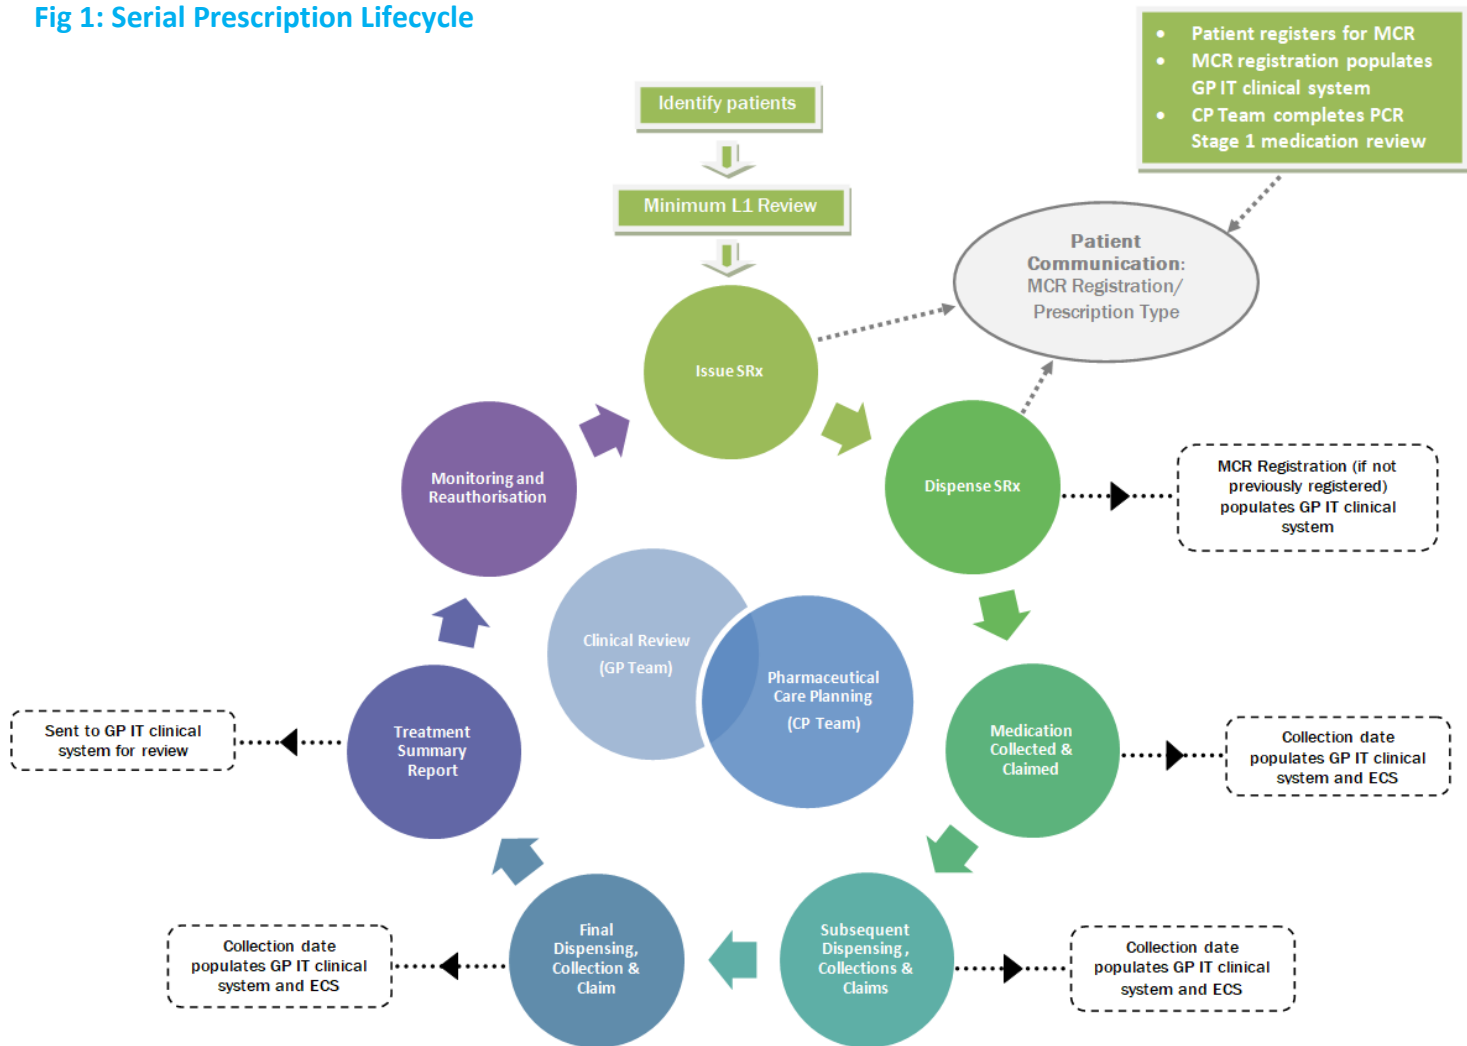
Fig 1: Serial Prescription Lifecycle

- Patient registers for MCR
- MCR registration populates GP IT clinical system
- CP Team completes PCR Stage 1 medication review

Identify patients

Minimum L1 Review

Patient Communication: MCR Registration/ Prescription Type

Issue SRx

Dispense SRx

MCR Registration (if not previously registered) populates GP IT clinical system

Medication Collected & Claimed

Collection date populates GP IT clinical system and ECS

Subsequent Dispensing, Collections & Claims

Collection date populates GP IT clinical system and ECS

Final Dispensing, Collection & Claim

Collection date populates GP IT clinical system and ECS

Treatment Summary Report

Sent to GP IT clinical system for review

Monitoring and Reauthorisation

Clinical Review (GP Team)

Pharmaceutical Care Planning (CP Team)